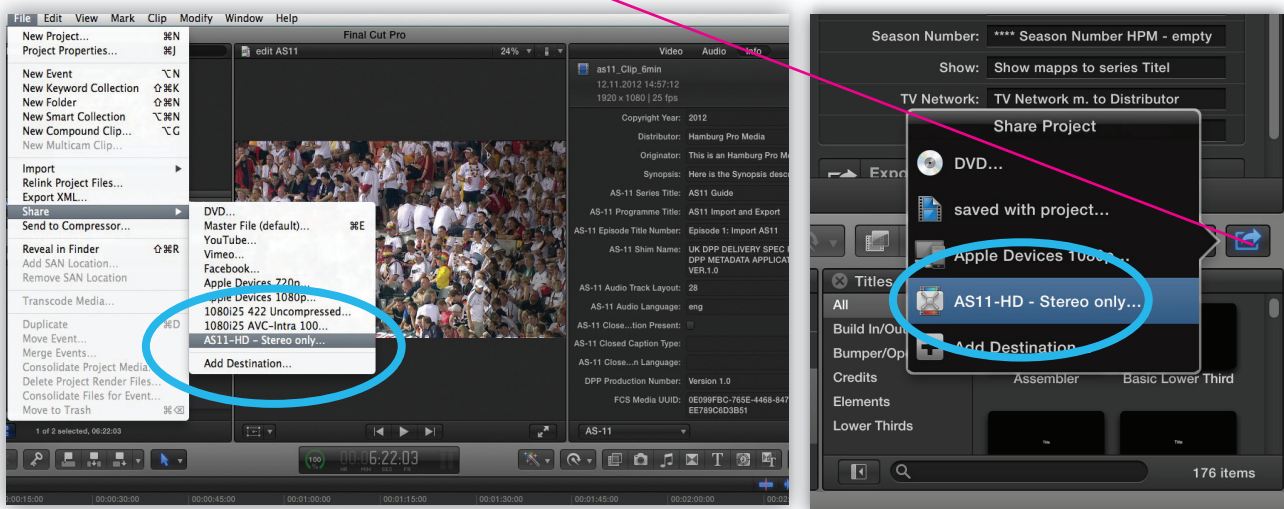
File Edit View Mark Clip Modify Window Help

Final Cut Pro

New Project... ⌘N
Project Properties... ⌘J
New Event ⌥N
New Keyword Collection ⇧⌘K
New Folder ⇧⌘N
New Smart Collection ⌥⌘N
New Compound Clip... ⌥G
New Multicam Clip...
Import
Relink Project Files...
Export XML...
Share
Send to Compressor...
Reveal in Finder ⇧⌘R
Add SAN Location...
Remove SAN Location
Transcode Media...
Duplicate ⌘D
Move Event...
Merge Events...
Consolidate Project Media...
Delete Project Render Files...
Consolidate Files for Event...
Move to Trash ⌘⌫

DVD...
Master File (default)... ⌘E
YouTube...
Vimeo...
Facebook...
Apple Devices 720p...
Apple Devices 1080p...
1080i25 422 Uncompressed...
1080i25 AVC-Intra 100...
AS11-HD - Stereo only...
Add Destination...

edit AS11
24%

Video Audio Info
as11_Clip_6min
12.11.2012 14:57:12
1920 × 1080 | 25 fps

Copyright Year: 2012
Distributor: Hamburg Pro Media
Originator: This is an Hamburg Pro M
Synopsis: Here is the Synopsis desc
AS-11 Series Title: AS11 Guide
AS-11 Programme Title: AS11 Import and Export
AS-11 Episode Title Number: Episode 1: Import AS11
AS-11 Shim Name: UK DPP DELIVERY SPEC I DPP METADATA APPLICA VER.1.0
AS-11 Audio Track Layout: 28
AS-11 Audio Language: eng
AS-11 Close...tion Present:
AS-11 Closed Caption Type:
AS-11 Close...n Language:
DPP Production Number: Version 1.0
FCS Media UUID: 0E099FBC-765E-4468-847 EE789C6D3B51

AS-11

1 of 2 selected, 06:22:03

100 00:06:22:03 HR MIN SEC FR

00:00:15:00 00:00:30:00 00:00:45:00 00:01:00:00 00:01:15:00 00:01:30:00 00:01:45:00 00:02:00:00 00:02:15:00

Season Number: **** Season Number HPM - empty
Show: Show mapps to series Titel
TV Network: TV Network m. to Distributor

Share Project
DVD...
saved with project...
Apple Devices 1080p...
AS11-HD - Stereo only...
Add Destination...

Expo

Titles
All
Build In/Out
Bumper/Op
Credits
Elements
Lower Thirds

Assembler
Basic Lower Third

176 items